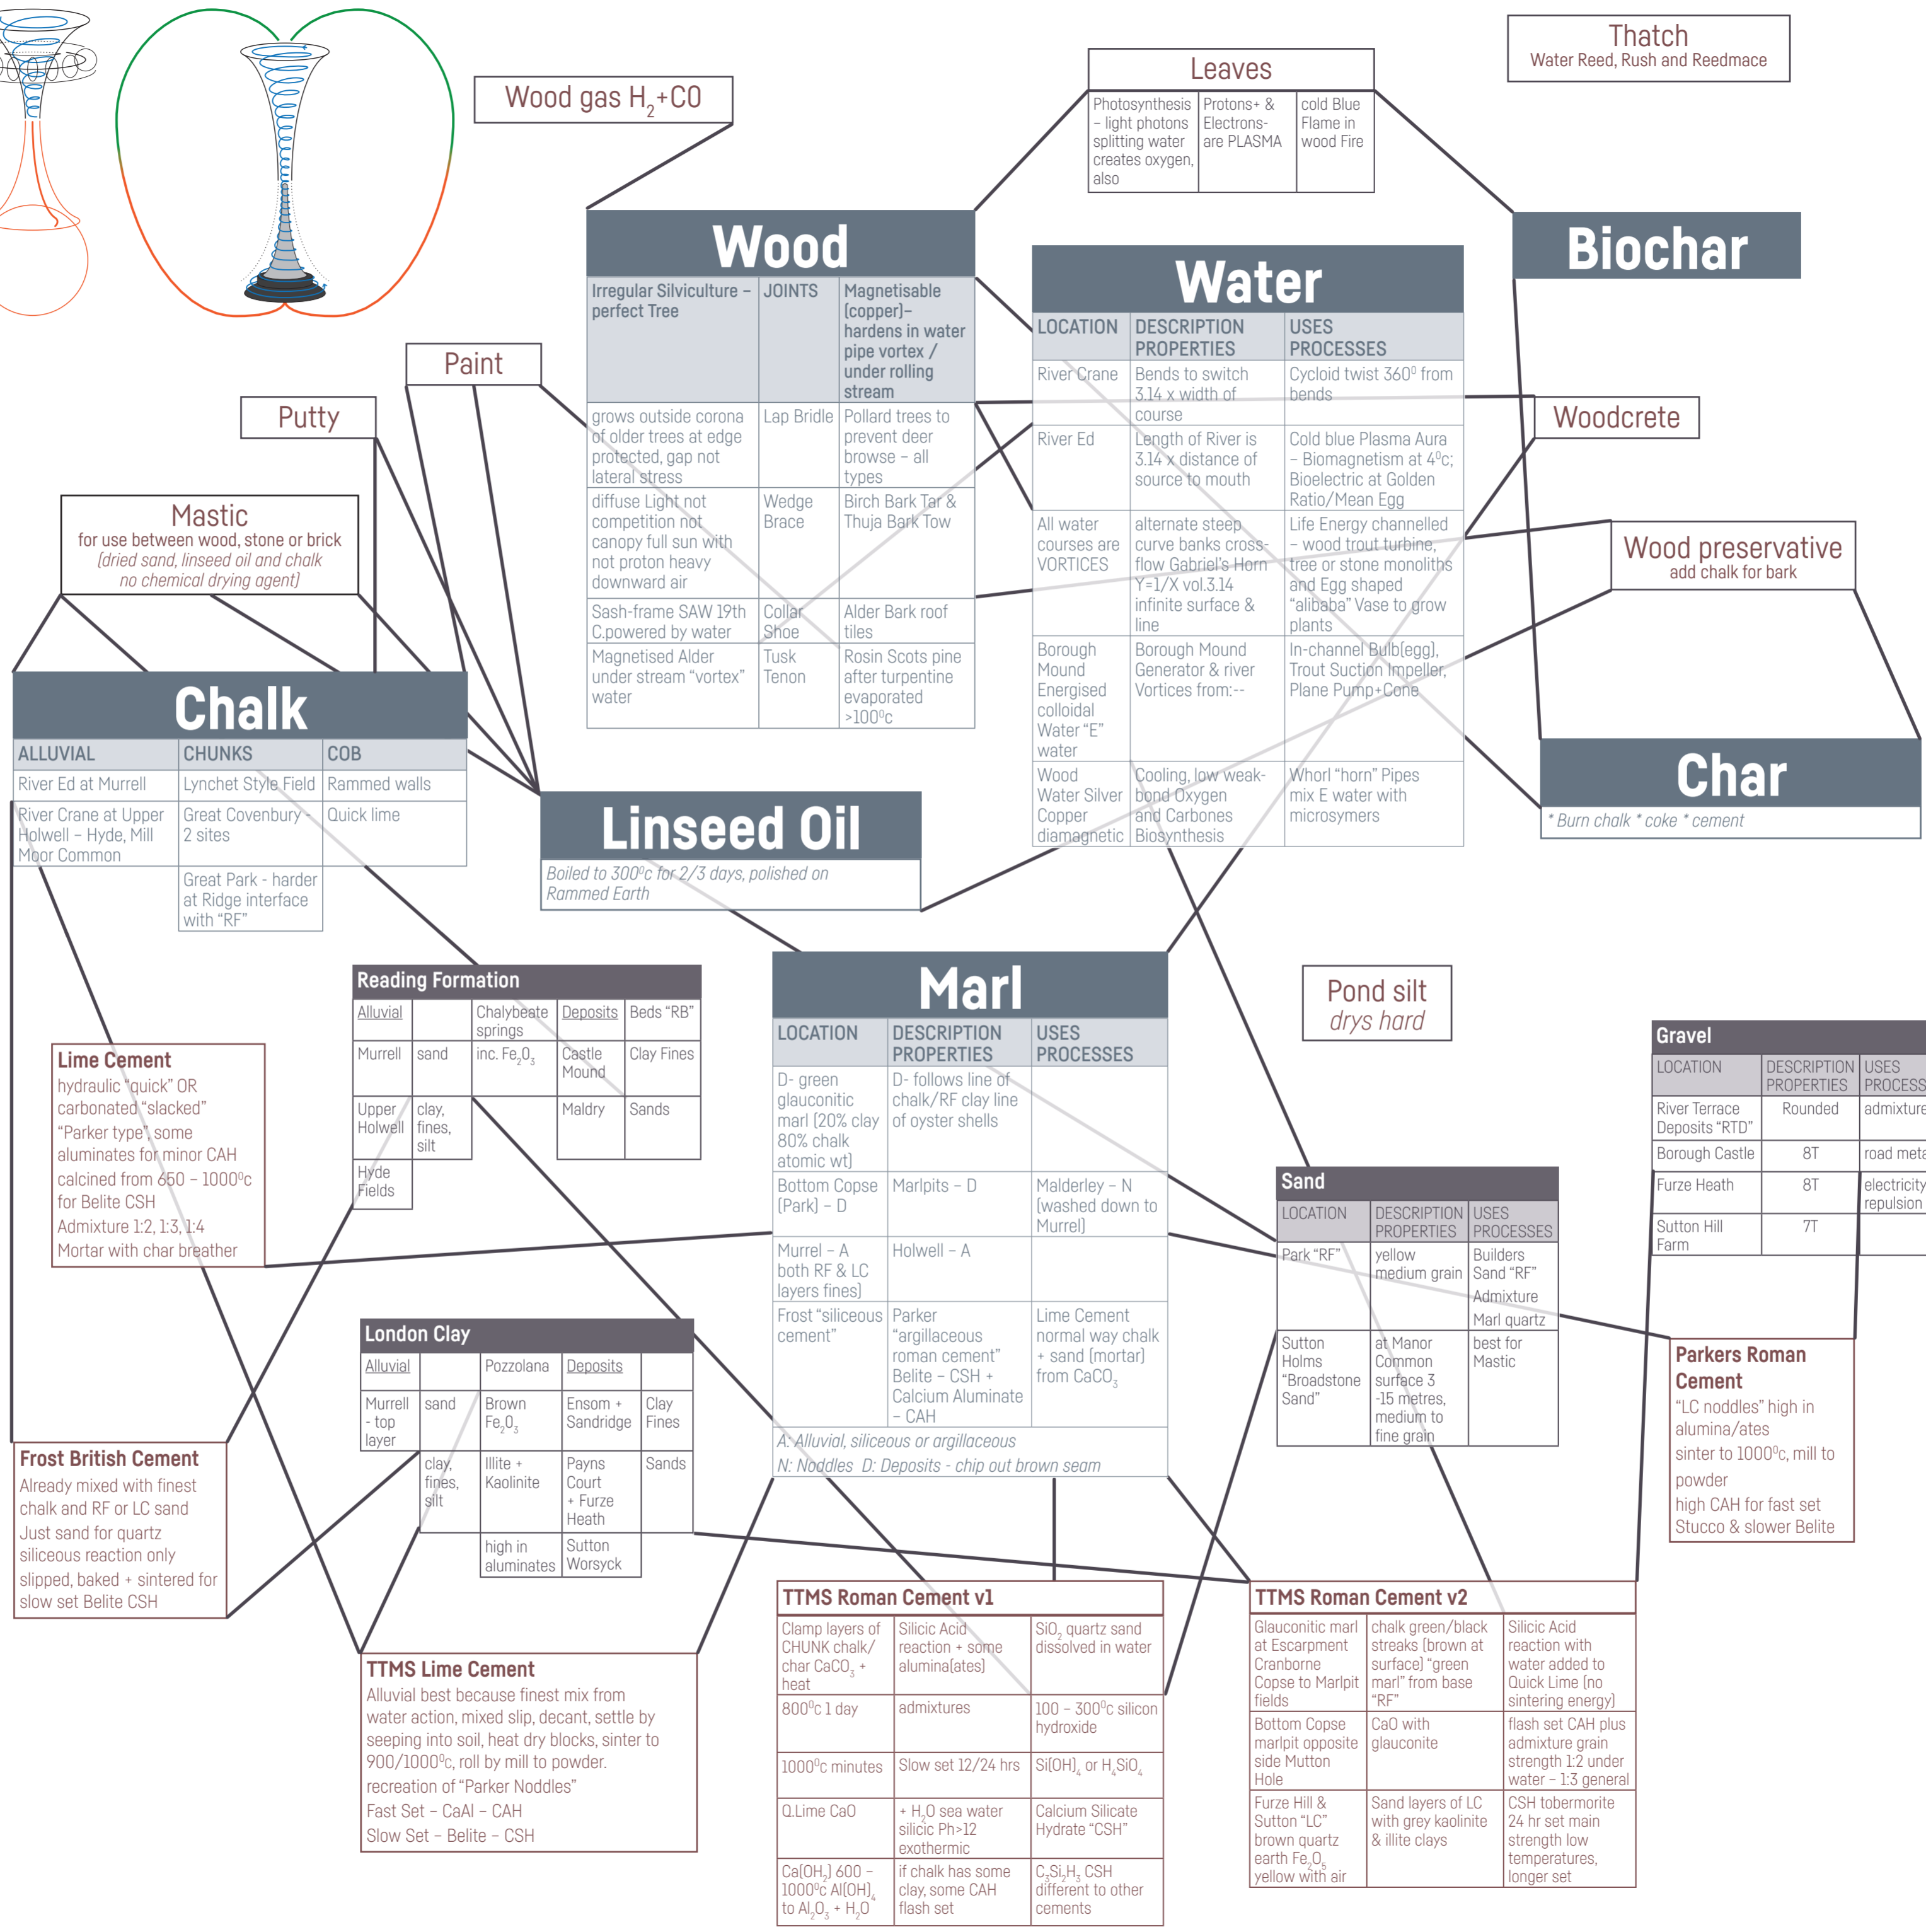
Thatch
Water Reed, Rush and Reedmace

Leaves

| Photosynthesis – light photons splitting water creates oxygen, also | Protons+ & Electrons- are PLASMA | cold Blue Flame in wood Fire |
|---|---|---|

Wood gas $H_2$+CO

Wood

| Irregular Silviculture – perfect Tree | JOINTS | Magnetisable (copper)– hardens in water pipe vortex / under rolling stream |
|---|---|---|
| grows outside corona of older trees at edge protected, gap not lateral stress | Lap Bridle | Pollard trees to prevent deer browse – all types |
| diffuse Light not competition not canopy full sun with not proton heavy downward air | Wedge Brace | Birch Bark Tar & Thuja Bark Tow |
| Sash-frame SAW 19th C.powered by water | Collar Shoe | Alder Bark roof tiles |
| Magnetised Alder under stream "vortex" water | Tusk Tenon | Rosin Scots pine after turpentine evaporated >100°c |

Biochar

Water

| LOCATION | DESCRIPTION PROPERTIES | USES PROCESSES |
|---|---|---|
| River Crane | Bends to switch 3.14 x width of course | Cycloid twist 360° from bends |
| River Ed | Length of River is 3.14 x distance of source to mouth | Cold blue Plasma Aura – Biomagnetism at 4°c; Bioelectric at Golden Ratio/Mean Egg |
| All water courses are VORTICES | alternate steep curve banks cross-flow Gabriel's Horn Y=1/X vol.3.14 infinite surface & line | Life Energy channelled – wood trout turbine, tree or stone monoliths and Egg shaped "alibaba" Vase to grow plants |
| Borough Mound Energised colloidal Water "E" water | Borough Mound Generator & river Vortices from:-- | In-channel Bulb(egg), Trout Suction Impeller, Plane Pump+Cone |
| Wood Water Silver Copper diamagnetic | Cooling, low weak-bond Oxygen and Carbones Biosynthesis | Whorl "horn" Pipes mix E water with microsymers |

Paint

Putty

Woodcrete

Mastic
for use between wood, stone or brick
(dried sand, linseed oil and chalk no chemical drying agent)

Wood preservative
add chalk for bark

Chalk

| ALLUVIAL | CHUNKS | COB |
|---|---|---|
| River Ed at Murrell | Lynchet Style Field | Rammed walls |
| River Crane at Upper Holwell – Hyde, Mill Moor Common | Great Covenbury - 2 sites | Quick lime |
| | Great Park - harder at Ridge interface with "RF" | |

Linseed Oil
Boiled to 300°c for 2/3 days, polished on Rammed Earth

Char
* Burn chalk * coke * cement

Reading Formation

| Alluvial | | Chalybeate springs | Deposits | Beds "RB" |
|---|---|---|---|---|
| Murrell | sand | inc. $Fe_2O_3$ | Castle Mound | Clay Fines |
| Upper Holwell | clay, fines, silt | | Maldry | Sands |
| Hyde Fields | | | | |

Pond silt
drys hard

Marl

| LOCATION | DESCRIPTION PROPERTIES | USES PROCESSES |
|---|---|---|
| D- green glauconitic marl (20% clay 80% chalk atomic wt) | D- follows line of chalk/RF clay line of oyster shells | |
| Bottom Copse (Park) – D | Marlpits – D | Malderley – N (washed down to Murrel) |
| Murrel – A both RF & LC layers fines) | Holwell – A | |
| Frost "siliceous cement" | Parker "argillaceous roman cement" Belite – CSH + Calcium Aluminate – CAH | Lime Cement normal way chalk + sand (mortar) from $CaCO_3$ |

A: Alluvial, siliceous or argillaceous
N: Noddles D: Deposits - chip out brown seam

Gravel

| LOCATION | DESCRIPTION PROPERTIES | USES PROCESS |
|---|---|---|
| River Terrace Deposits "RTD" | Rounded | admixture |
| Borough Castle | 8T | road meta |
| Furze Heath | 8T | electricity repulsion |
| Sutton Hill Farm | 7T | |

Lime Cement
hydraulic "quick" OR carbonated "slacked"
"Parker type", some aluminates for minor CAH
calcined from 650 – 1000°c for Belite CSH
Admixture 1:2, 1:3, 1:4
Mortar with char breather

Sand

| LOCATION | DESCRIPTION PROPERTIES | USES PROCESSES |
|---|---|---|
| Park "RF" | yellow medium grain | Builders Sand "RF" Admixture Marl quartz |
| Sutton Holms "Broadstone Sand" | at Manor Common surface 3 -15 metres, medium to fine grain | best for Mastic |

London Clay

| Alluvial | | Pozzolana | Deposits | |
|---|---|---|---|---|
| Murrell - top layer | sand | Brown $Fe_2O_3$ | Ensom + Sandridge | Clay Fines |
| | clay, fines, silt | Illite + Kaolinite | Payns Court + Furze Heath | Sands |
| | | high in aluminates | Sutton Worsyck | |

Parkers Roman Cement
"LC noddles" high in alumina/ates
sinter to 1000°c, mill to powder
high CAH for fast set
Stucco & slower Belite

Frost British Cement
Already mixed with finest chalk and RF or LC sand
Just sand for quartz siliceous reaction only
slipped, baked + sintered for slow set Belite CSH

TTMS Lime Cement
Alluvial best because finest mix from water action, mixed slip, decant, settle by seeping into soil, heat dry blocks, sinter to 900/1000°c, roll by mill to powder.
recreation of "Parker Noddles"
Fast Set – CaAl – CAH
Slow Set – Belite – CSH

TTMS Roman Cement v1

| Clamp layers of CHUNK chalk/ char $CaCO_3$ + heat | Silicic Acid reaction + some alumina(ates) | $SiO_2$ quartz sand dissolved in water |
|---|---|---|
| 800°c 1 day | admixtures | 100 – 300°c silicon hydroxide |
| 1000°c minutes | Slow set 12/24 hrs | $Si(OH)_4$ or $H_4SiO_4$ |
| Q.Lime CaO | + $H_2O$ sea water silicic Ph>12 exothermic | Calcium Silicate Hydrate "CSH" |
| $Ca(OH_2)$ 600 – 1000°c $Al(OH)_4$ to $Al_2O_3$ + $H_2O$ | if chalk has some clay, some CAH flash set | $C_3Si_2H_3$ CSH different to other cements |

TTMS Roman Cement v2

| Glauconitic marl at Escarpment Cranborne Copse to Marlpit fields | chalk green/black streaks (brown at surface) "green marl" from base "RF" | Silicic Acid reaction with water added to Quick Lime (no sintering energy) |
|---|---|---|
| Bottom Copse marlpit opposite side Mutton Hole | CaO with glauconite | flash set CAH plus admixture grain strength 1:2 under water – 1:3 general |
| Furze Hill & Sutton "LC" brown quartz earth $Fe_2O_3$ yellow with air | Sand layers of LC with grey kaolinite & illite clays | CSH tobermorite 24 hr set main strength low temperatures, longer set |